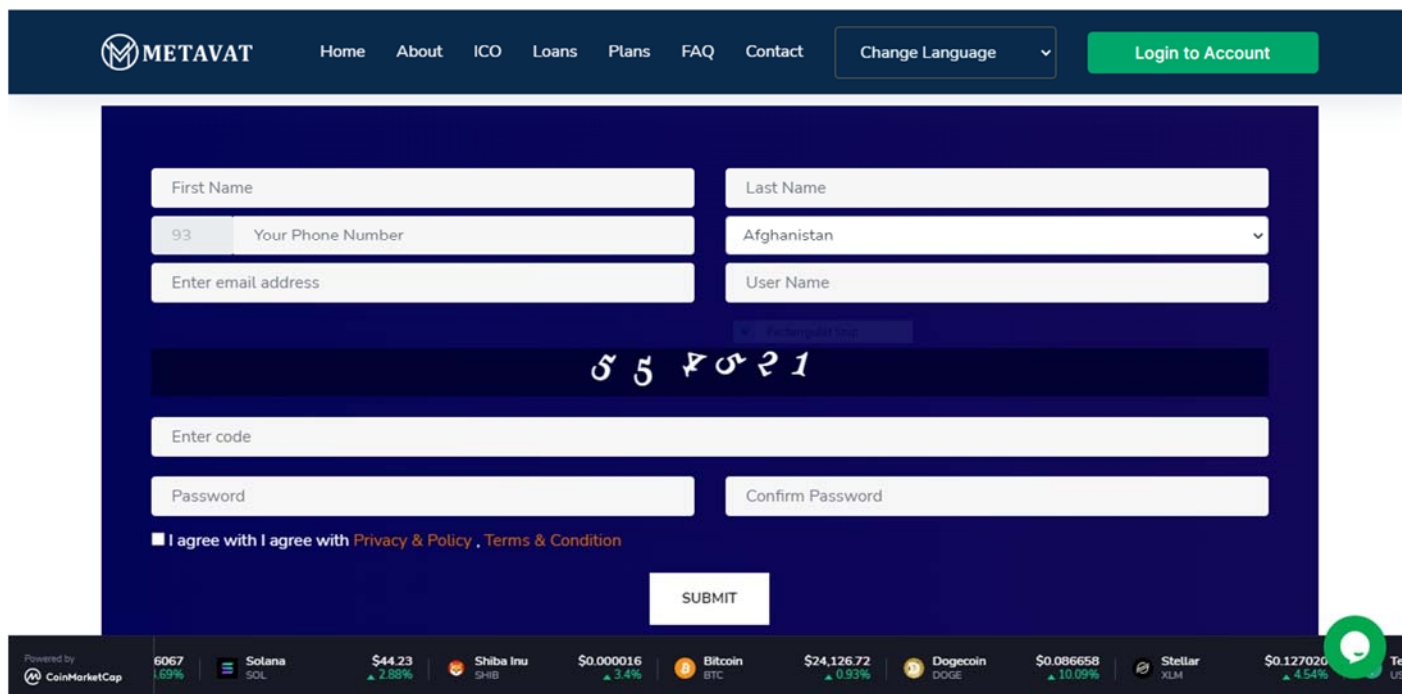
METAVAT

Home About ICO Loans Plans FAQ Contact Change Language Login to Account

First Name

Last Name

93 Your Phone Number

Afghanistan

Enter email address

User Name

5 5 4 5 2 1

Enter code

Password

Confirm Password

I agree with I agree with Privacy & Policy , Terms & Condition

SUBMIT

Powered by CoinMarketCap

6067 .69%

Solana SOL $44.23 2.88%

Shiba Inu SHIB $0.000016 3.4%

Bitcoin BTC $24,126.72 0.93%

Dogecoin DOGE $0.086658 10.09%

Stellar XLM $0.127020 4.54%

Te US